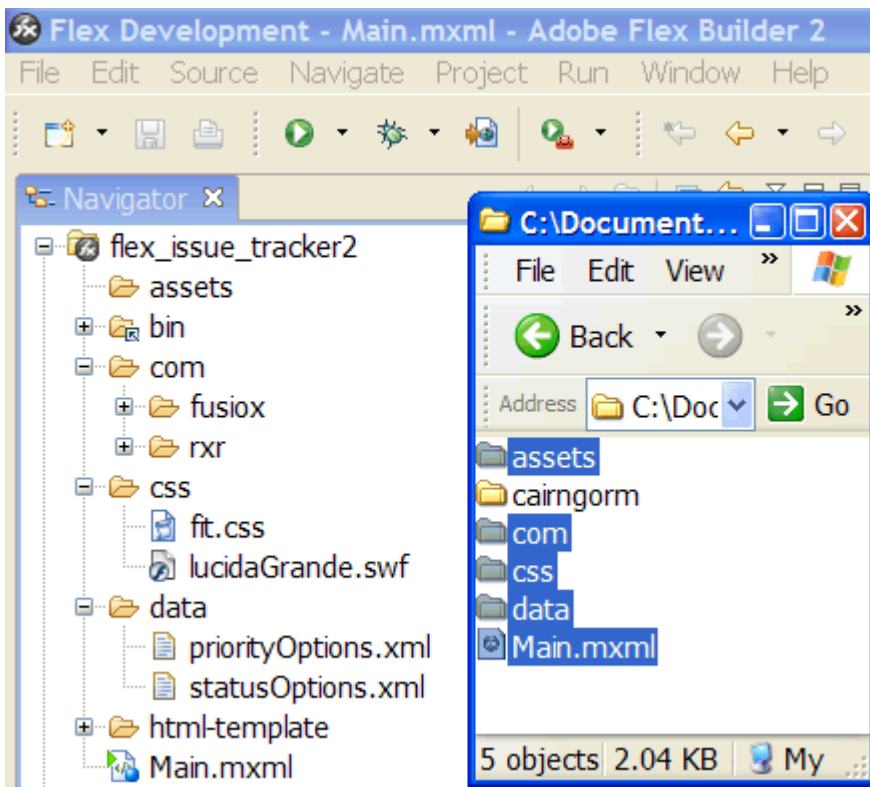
Flex Development - Main.mxml - Adobe Flex Builder 2
File Edit Source Navigate Project Run Window Help

Navigator
flex_issue_tracker2
assets
bin
com
fusiox
rxr
css
fit.css
lucidaGrande.swf
data
priorityOptions.xml
statusOptions.xml
html-template
Main.mxml

C:\Document...
File Edit View »
Back
Address C:\Doc Go
assets
cairngorm
com
css
data
Main.mxml
5 objects 2.04 KB My